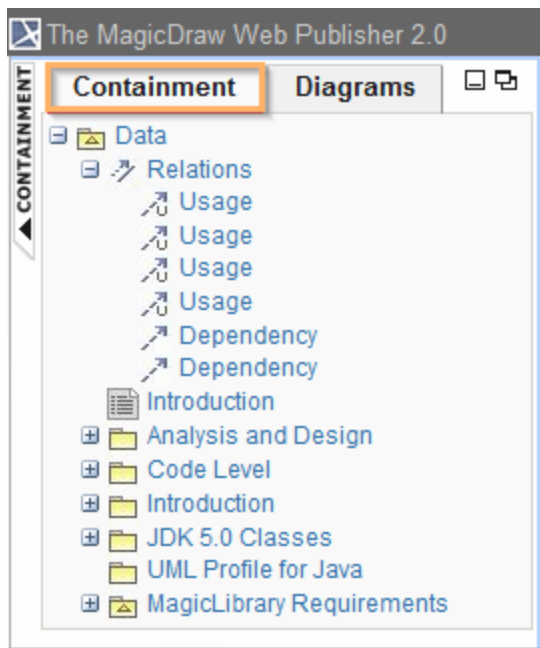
The MagicDraw Web Publisher 2.0

CONTAINMENT

Containment
Diagrams

Data
Relations
Usage
Usage
Usage
Usage
Dependency
Dependency
Introduction
Analysis and Design
Code Level
Introduction
JDK 5.0 Classes
UML Profile for Java
MagicLibrary Requirements